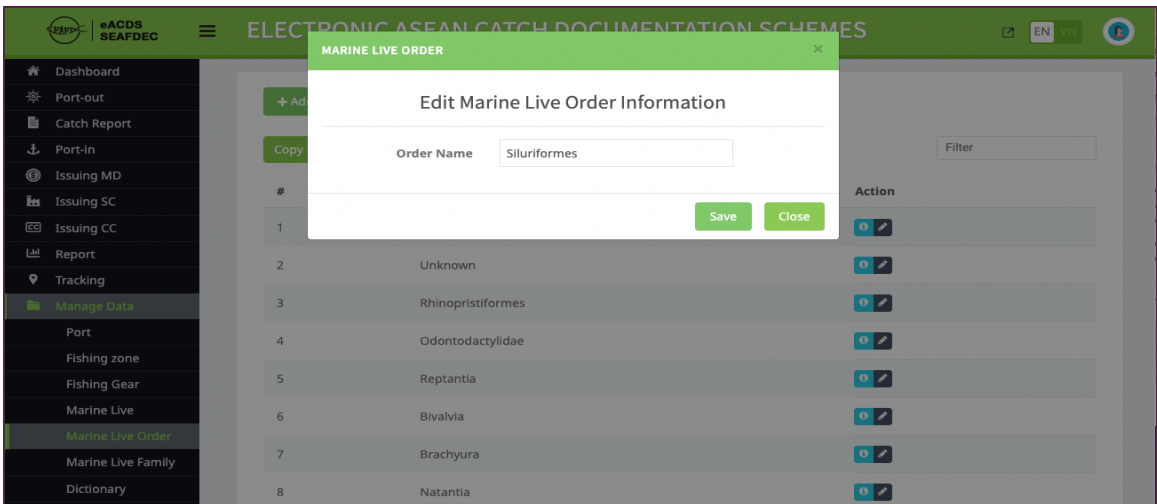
eACDS SEAFDEC

ELECTRONIC ASEAN CATCH DOCUMENTATION SCHEMES

EN VN

Dashboard
Port-out
Catch Report
Port-in
Issuing MD
Issuing SC
Issuing CC
Report
Tracking
Manage Data
Port
Fishing zone
Fishing Gear
Marine Live
Marine Live Order
Marine Live Family
Dictionary

+ Ad

Copy

Filter

| # | | Action |
|---|---|---|
| 1 | | |
| 2 | Unknown | |
| 3 | Rhinopristiformes | |
| 4 | Odontodactylidae | |
| 5 | Reptantia | |
| 6 | Bivalvia | |
| 7 | Brachyura | |
| 8 | Natantia | |

MARINE LIVE ORDER ×

Edit Marine Live Order Information

Order Name Siluriformes

Save Close